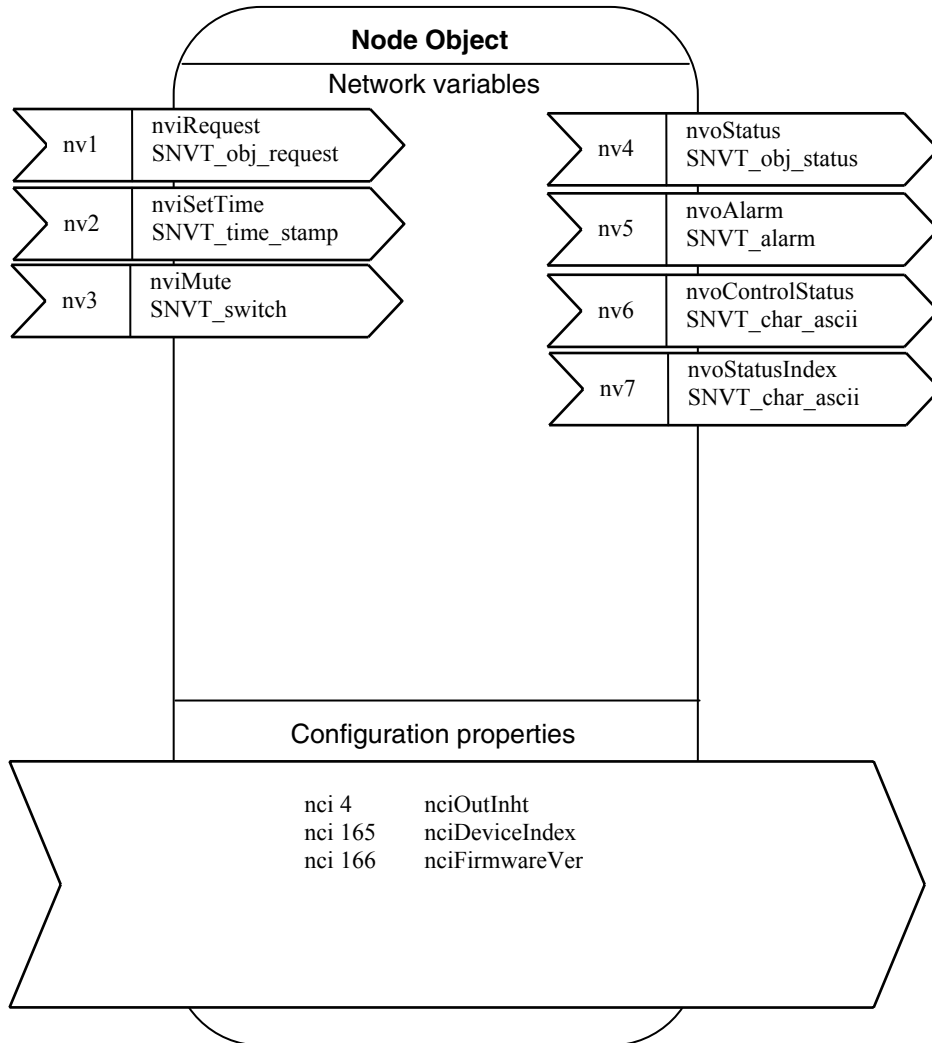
Node Object

Network variables

nv1 nviRequest SNVT_obj_request

nv2 nviSetTime SNVT_time_stamp

nv3 nviMute SNVT_switch

nv4 nvoStatus SNVT_obj_status

nv5 nvoAlarm SNVT_alarm

nv6 nvoControlStatus SNVT_char_ascii

nv7 nvoStatusIndex SNVT_char_ascii

Configuration properties

nci 4 nciOutInht
nci 165 nciDeviceIndex
nci 166 nciFirmwareVer